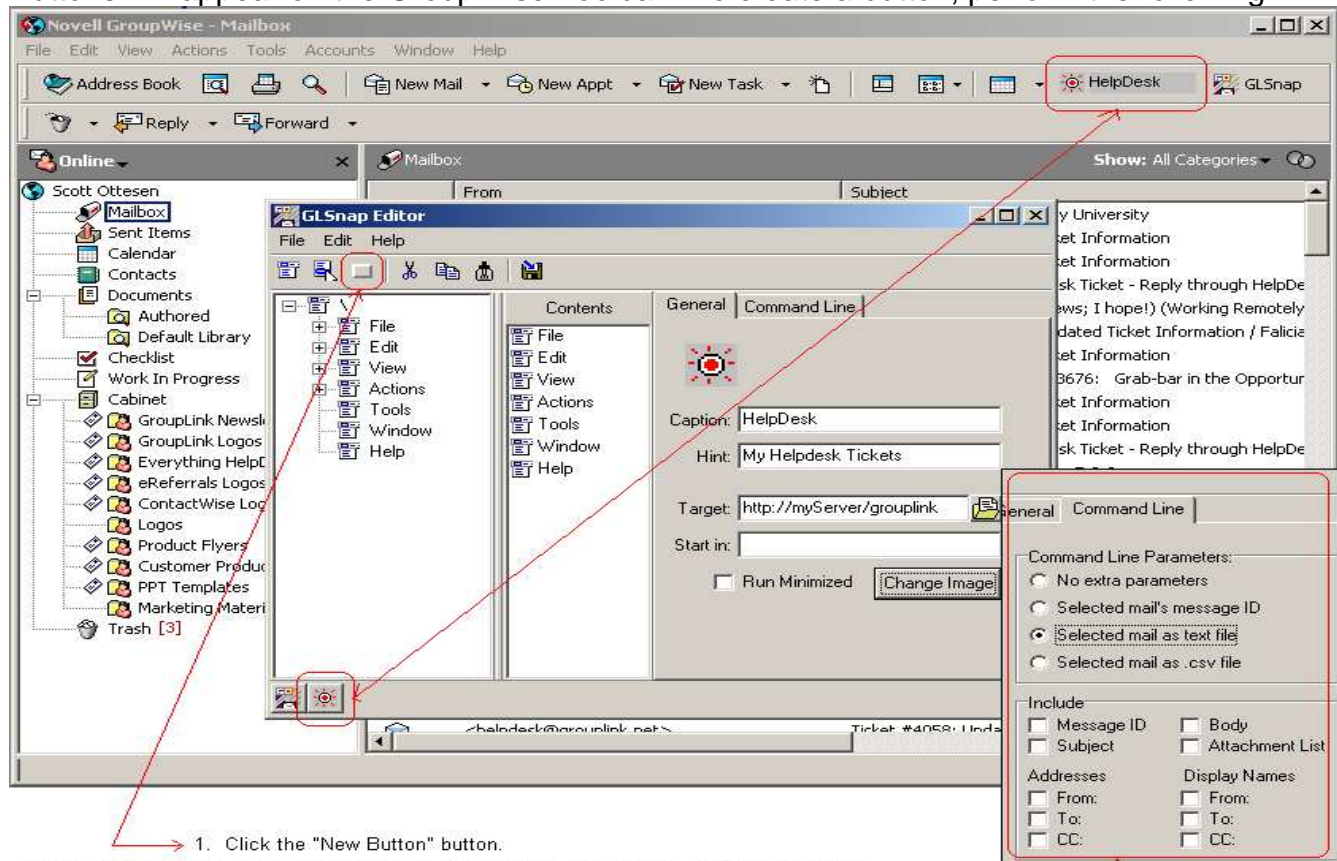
Novell GroupWise - Mailbox

File Edit View Actions Tools Accounts Window Help

Address Book New Mail New Appt New Task HelpDesk GLSnap

Reply Forward

Online

Mailbox

Show: All Categories

Scott Ottesen
Mailbox
Sent Items
Calendar
Contacts
Documents
Authored
Default Library
Checklist
Work In Progress
Cabinet
GroupLink Newsl
GroupLink Logos
Everything Help[
eReferrals Logos
ContactWise Log
Logos
Product Flyers
Customer Produc
PPT Templates
Marketing Materi
Trash [3]

From | Subject

y University
et Information
et Information
sk Ticket - Reply through HelpDe
ws; I hope!) (Working Remotely
dated Ticket Information / Falicia
et Information
3676: Grab-bar in the Opportur
et Information
et Information
sk Ticket - Reply through HelpDe

GLSnap Editor

File Edit Help

\
File
Edit
View
Actions
Tools
Window
Help

Contents
File
Edit
View
Actions
Tools
Window
Help

General | Command Line

Caption: HelpDesk

Hint: My Helpdesk Tickets

Target: http://myServer/grouplink

Start in:

Run Minimized

Change Image

<helpdesk@grouplink.net> Ticket #4058: Upda

General | Command Line

Command Line Parameters:
No extra parameters
Selected mail's message ID
Selected mail as text file
Selected mail as .csv file

Include
Message ID
Body
Subject
Attachment List

Addresses
From:
To:
CC:

Display Names
From:
To:
CC:

1. Click the "New Button" button.